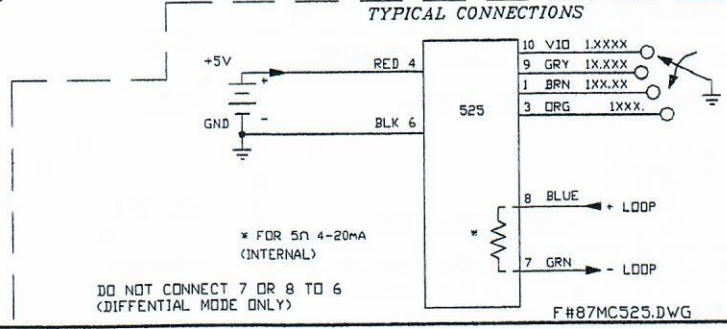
TYPICAL CONNECTIONS

+5V

GND

RED 4

BLK 6

525

10 VIO 1.XXXX

9 GRY 1X.XXX

1 BRN 1XX.XX

3 ORG 1XXX.

8 BLUE

+ LOOP

7 GRN

- LOOP

* FOR 5Ω 4-20mA (INTERNAL)

*

DO NOT CONNECT 7 OR 8 TO 6 (DIFFENTIAL MODE ONLY)

F#87MC525.DWG